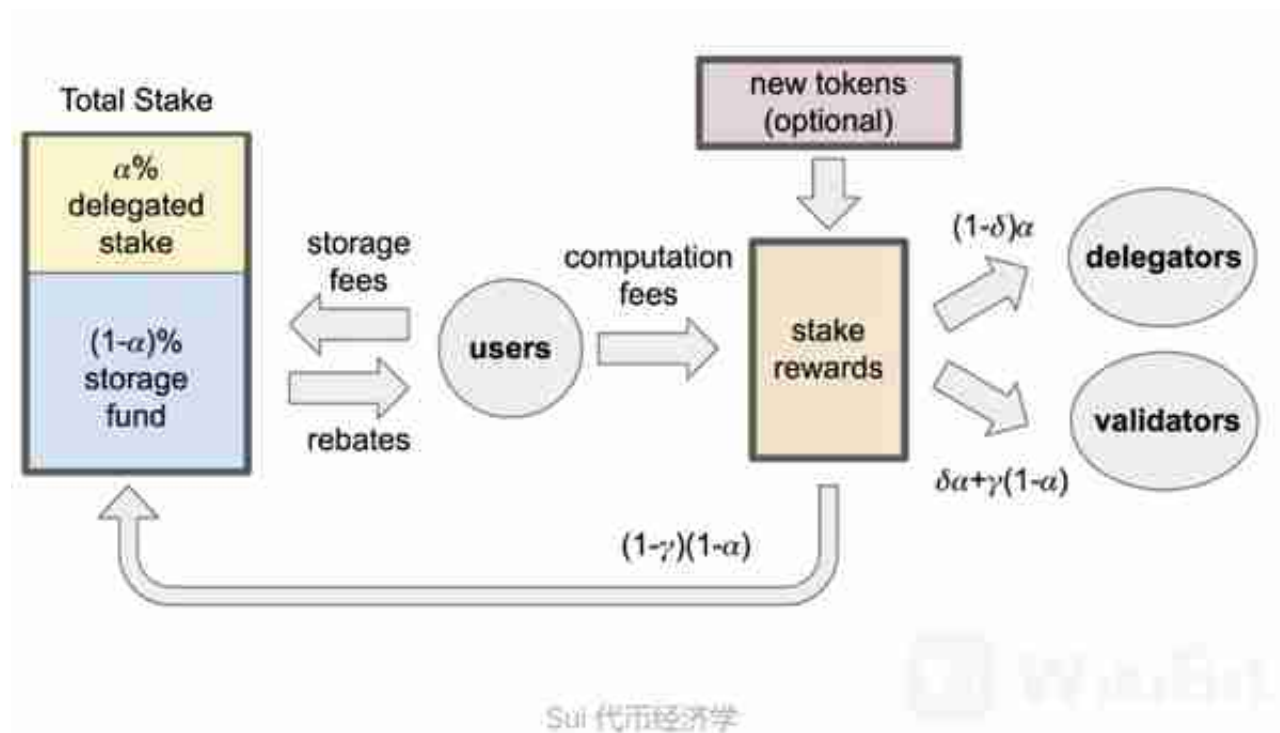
Total Stake

$\alpha$%
delegated
stake

(1-$\alpha$)%
storage
fund

storage
fees

rebates

users

computation
fees

new tokens
(optional)

stake
rewards

(1-$\delta$)$\alpha$

delegators

validators

$\delta\alpha$+$\gamma$(1-$\alpha$)

(1-$\gamma$)(1-$\alpha$)

WuBlock

Sui 代币经济学